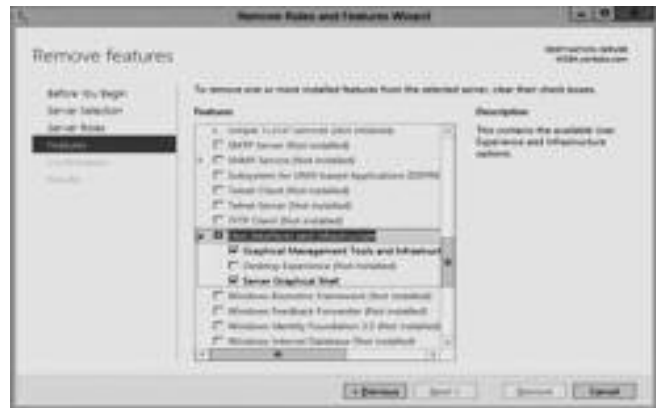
Remove Roles and Features Wizard

Remove features

DESTINATION SERVER
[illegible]

Before You Begin
Server Selection
Server Roles
Features
Confirmation
Results

To remove one or more installed features from the selected server, clear their check boxes.

Features

Simple TCP/IP Services (Not installed)
SMTP Server (Not installed)
SNMP Service (Not installed)
Subsystem for UNIX-based Applications [Deprecated]
Telnet Client (Not installed)
Telnet Server (Not installed)
TFTP Client (Not installed)
User Interfaces and Infrastructure
Graphical Management Tools and Infrastructure
Desktop Experience (Not installed)
Server Graphical Shell
Windows Biometric Framework (Not installed)
Windows Feedback Forwarder (Not installed)
Windows Identity Foundation 3.5 (Not installed)
Windows Internal Database (Not installed)

Description

This contains the available User Experience and Infrastructure options.

< Previous
Next >
Remove
Cancel